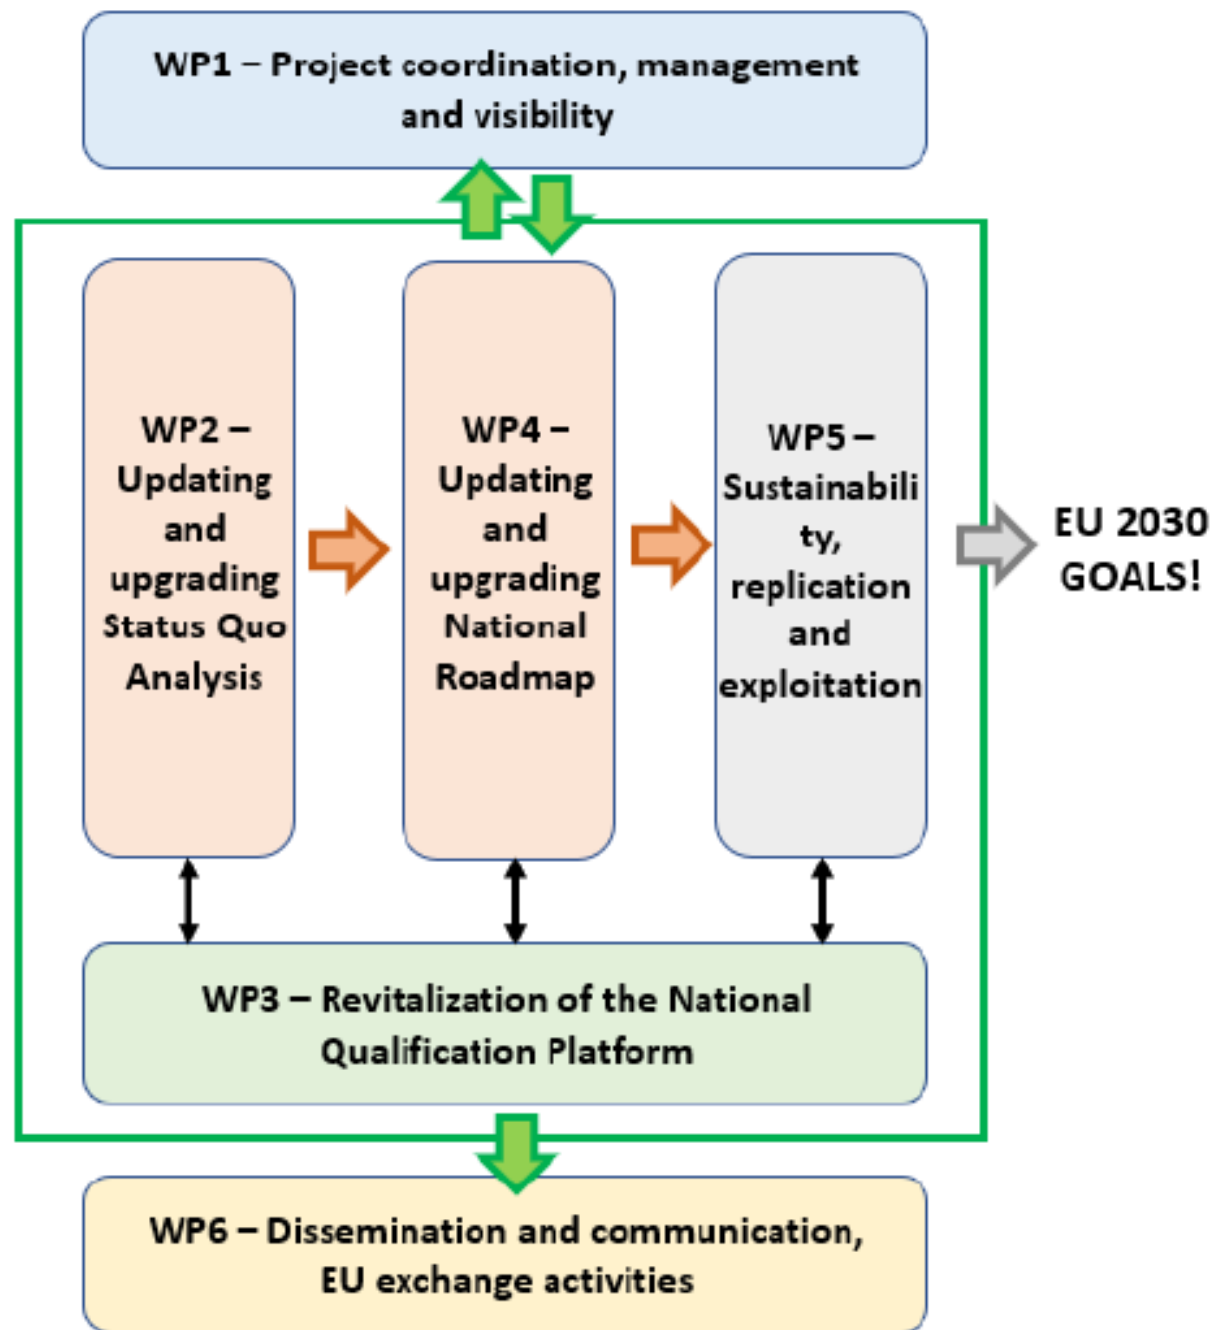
WP1 – Project coordination, management and visibility

WP2 – Updating and upgrading Status Quo Analysis

WP4 – Updating and upgrading National Roadmap

WP5 – Sustainability, replication and exploitation

EU 2030 GOALS!

WP3 – Revitalization of the National Qualification Platform

WP6 – Dissemination and communication, EU exchange activities